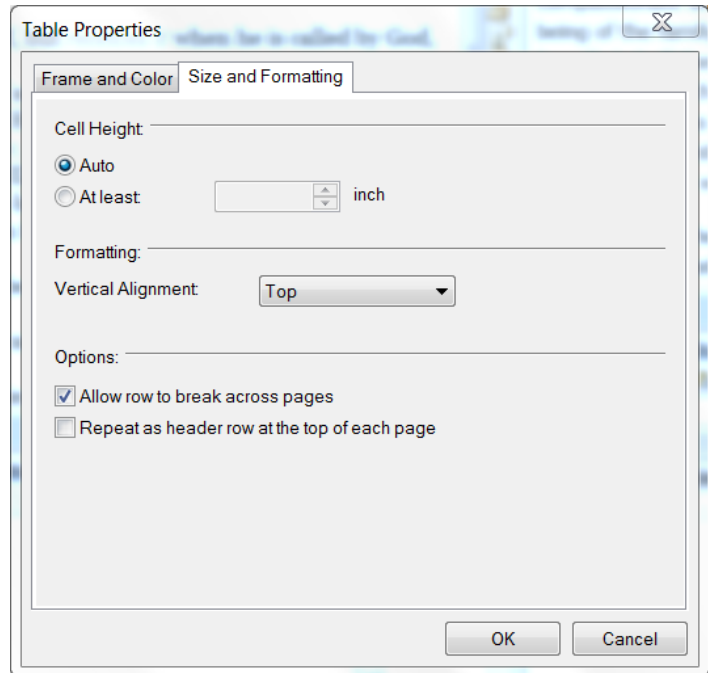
Table Properties

Frame and Color
Size and Formatting

Cell Height:
Auto
At least:
inch

Formatting:
Vertical Alignment:
Top

Options:
Allow row to break across pages
Repeat as header row at the top of each page

OK
Cancel